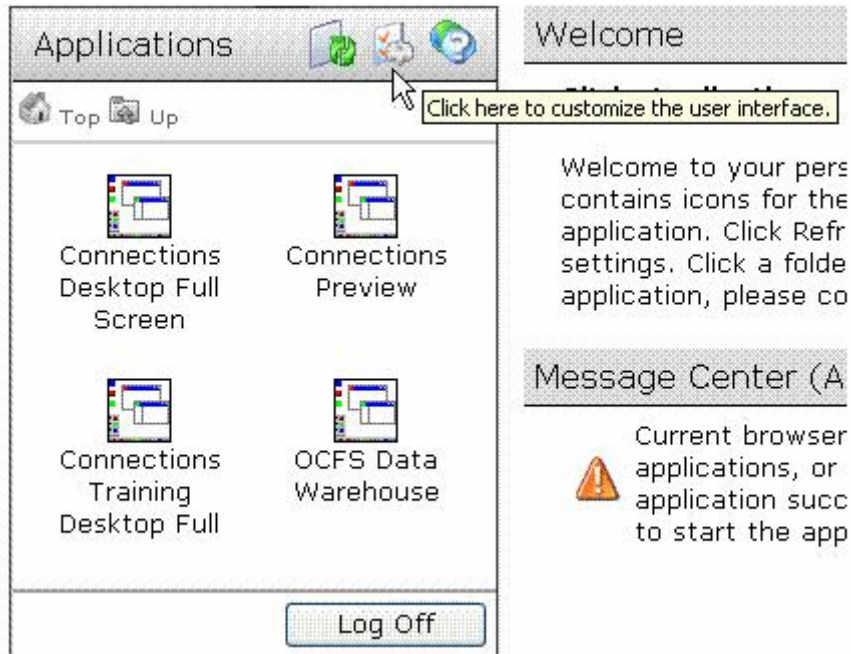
Applications

Top Up

Connections Desktop Full Screen

Connections Preview

Connections Training Desktop Full

OCFS Data Warehouse

Log Off

Welcome

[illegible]

Click here to customize the user interface.

Welcome to your pers contains icons for the application. Click Refr settings. Click a folde application, please co

Message Center (A

Current browser applications, or application succ to start the app